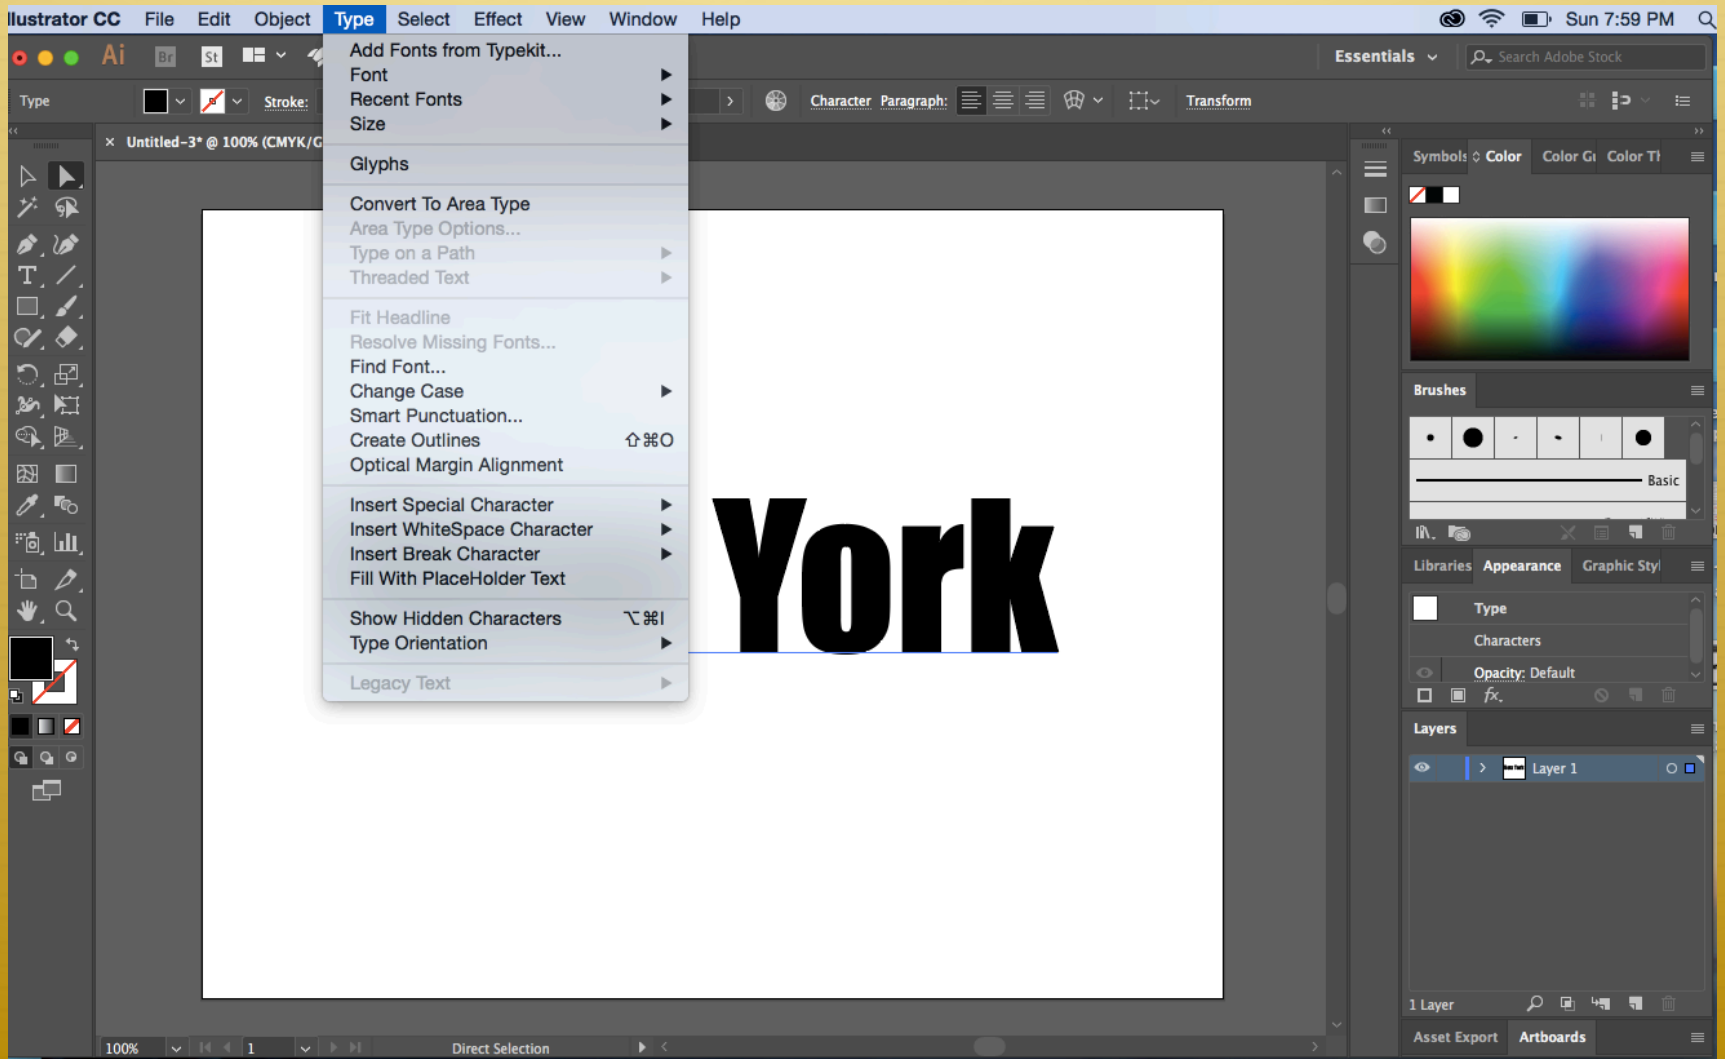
llustrator CC File Edit Object Type Select Effect View Window Help

Sun 7:59 PM

Ai Br St

Essentials

Search Adobe Stock

Type

Stroke:

Character Paragraph:

Transform

Untitled-3* @ 100% (CMYK/G

Add Fonts from Typekit...
Font
Recent Fonts
Size

Glyphs

Convert To Area Type
Area Type Options...
Type on a Path
Threaded Text

Fit Headline
Resolve Missing Fonts...
Find Font...
Change Case
Smart Punctuation...
Create Outlines ⇧⌘O
Optical Margin Alignment

Insert Special Character
Insert WhiteSpace Character
Insert Break Character
Fill With PlaceHolder Text

Show Hidden Characters ⌥⌘I
Type Orientation

Legacy Text

York

Symbols Color Color Gu Color Th

Brushes

Basic

Libraries Appearance Graphic Styl

Type

Characters

Opacity: Default

fx.

Layers

Layer 1

1 Layer

Asset Export Artboards

100%

1

Direct Selection